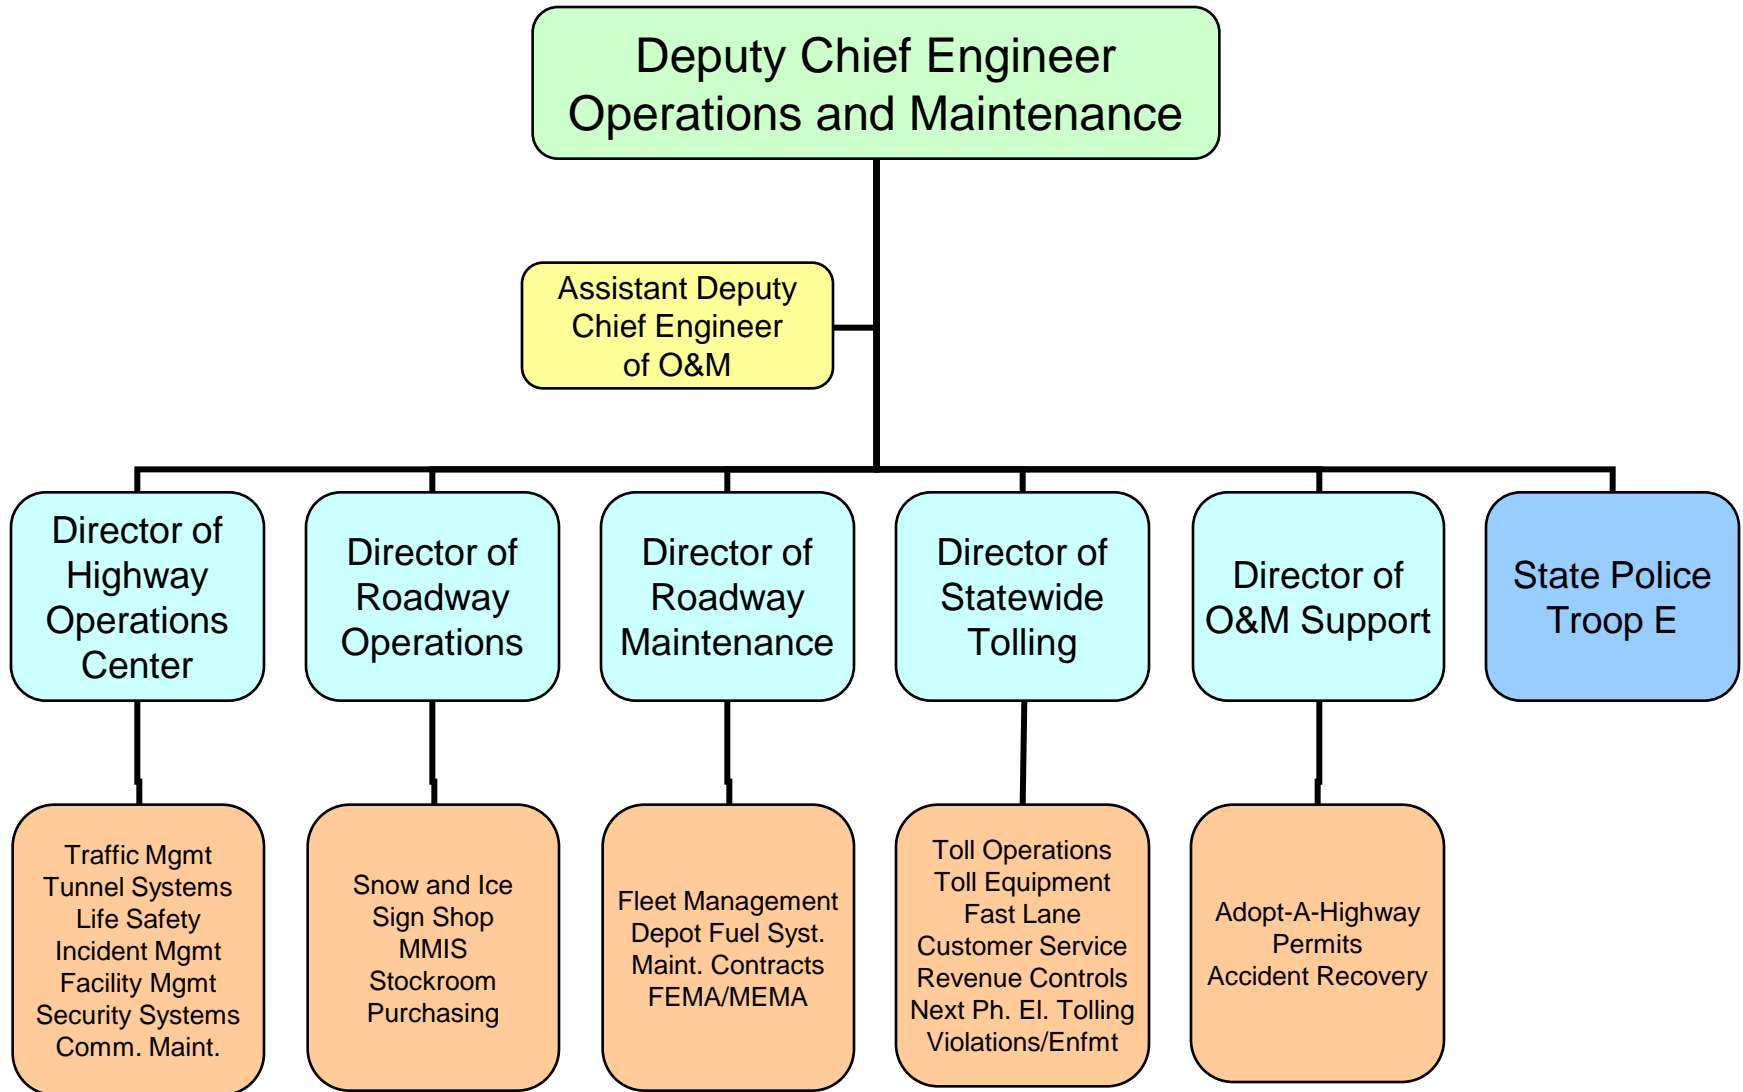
Deputy Chief Engineer
Operations and Maintenance

Assistant Deputy
Chief Engineer
of O&M

Director of
Highway
Operations
Center

Director of
Roadway
Operations

Director of
Roadway
Maintenance

Director of
Statewide
Tolling

Director of
O&M Support

State Police
Troop E

Traffic Mgmt
Tunnel Systems
Life Safety
Incident Mgmt
Facility Mgmt
Security Systems
Comm. Maint.

Snow and Ice
Sign Shop
MMIS
Stockroom
Purchasing

Fleet Management
Depot Fuel Syst.
Maint. Contracts
FEMA/MEMA

Toll Operations
Toll Equipment
Fast Lane
Customer Service
Revenue Controls
Next Ph. El. Tolling
Violations/Enfmt

Adopt-A-Highway
Permits
Accident Recovery